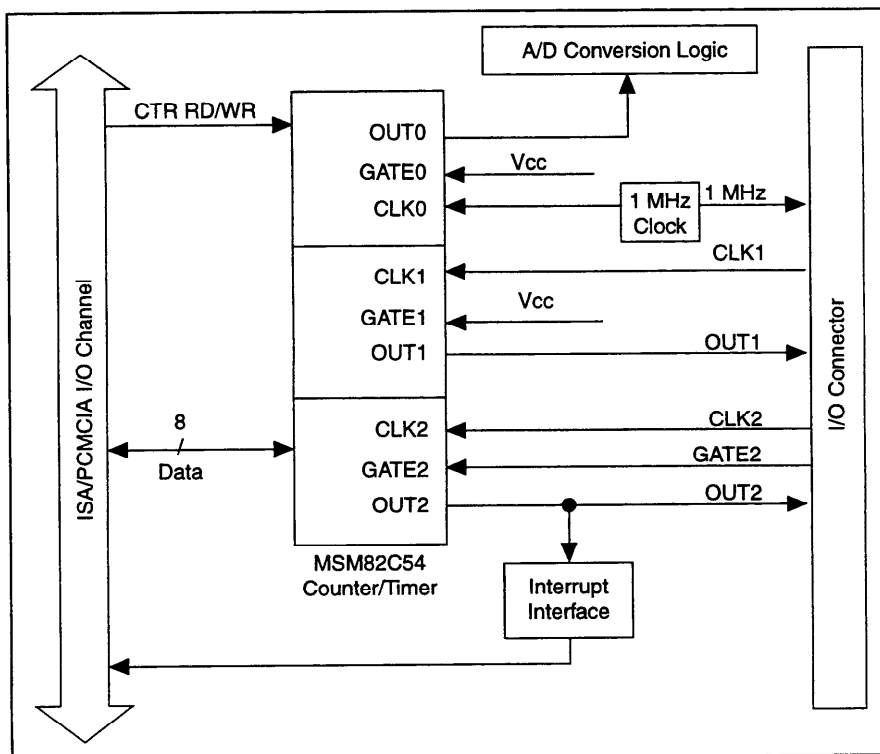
A/D Conversion Logic

ISA/PCMCIA I/O Channel

CTR RD/WR

OUT0
GATE0
CLK0

Vcc

1 MHz Clock

1 MHz

CLK1
GATE1
OUT1

Vcc

CLK1

OUT1

8
Data

CLK2
GATE2
OUT2

CLK2
GATE2
OUT2

MSM82C54 Counter/Timer

Interrupt Interface

I/O Connector